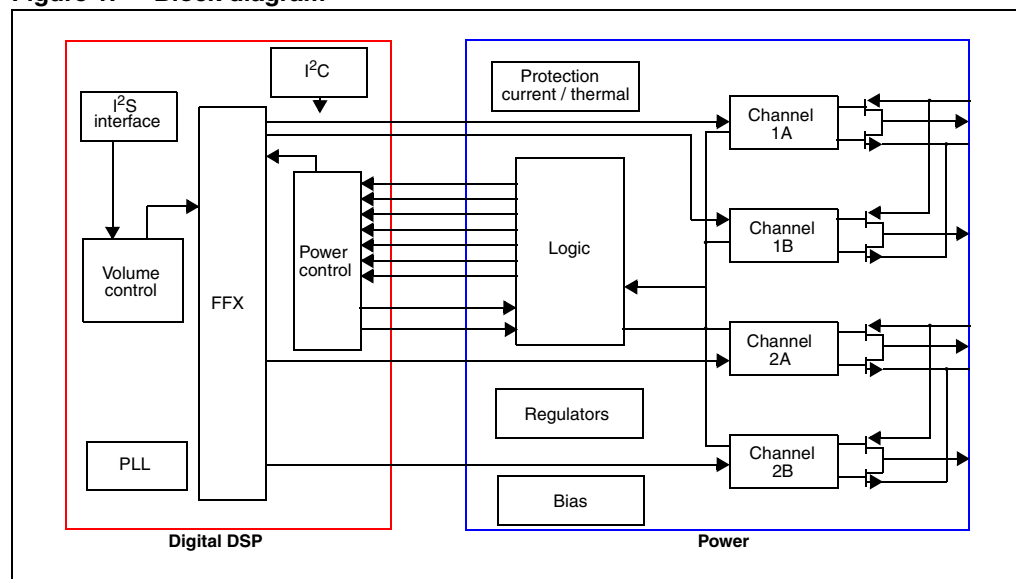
Figure 1. Block diagram

$I^2C$

$I^2S$ interface

Volume control

FFX

Power control

PLL

Digital DSP

Protection current / thermal

Logic

Regulators

Bias

Channel 1A

Channel 1B

Channel 2A

Channel 2B

Power